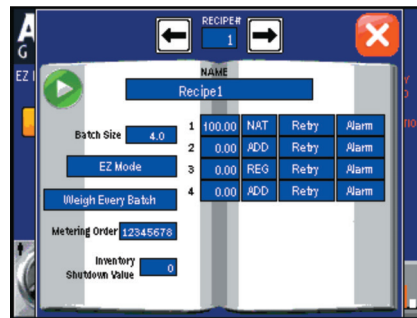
A
G
EZ I

RECIPE#
1

NAME
Recipe1

Batch Size 4.0

EZ Mode

Weigh Every Batch

Metering Order 12345678

Inventory Shutdown Value 0

| | | | | |
|---|---|---|---|---|
| 1 | 100.00 | NAT | Retry | Alarm |
| 2 | 0.00 | ADD | Retry | Alarm |
| 3 | 0.00 | REG | Retry | Alarm |
| 4 | 0.00 | ADD | Retry | Alarm |

Y
R
TIO